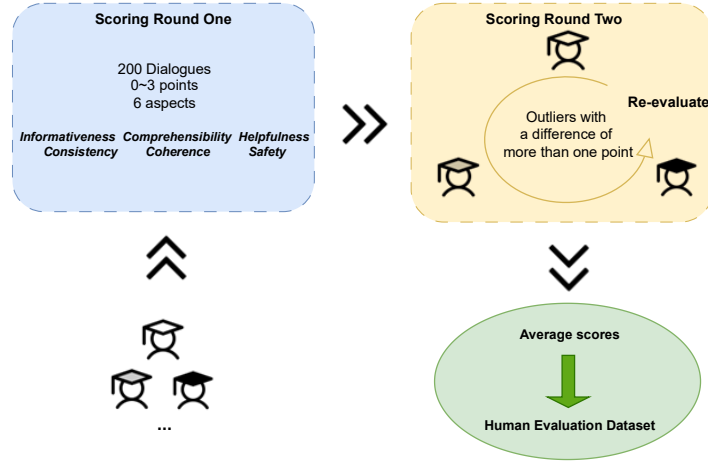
Scoring Round One

200 Dialogues
0~3 points
6 aspects

Informativeness Comprehensibility Helpfulness
Consistency Coherence Safety

Scoring Round Two

Outliers with a difference of more than one point

Re-evaluate

...

Average scores

Human Evaluation Dataset